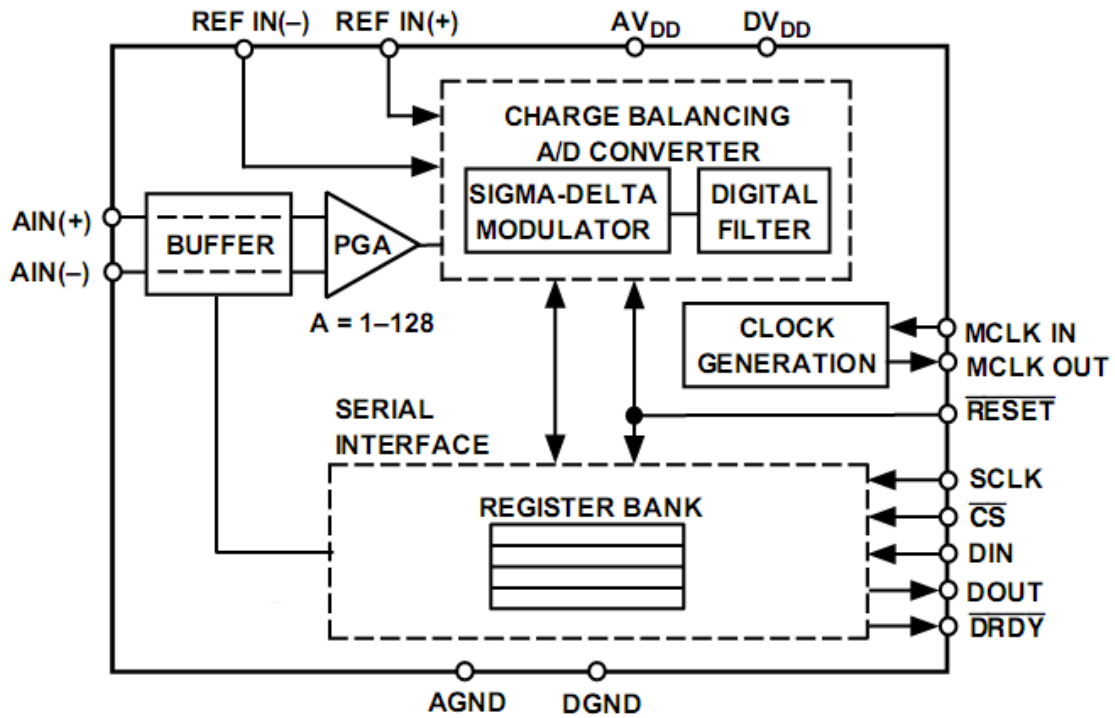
REF IN(–) REF IN(+) $AV_{DD}$ $DV_{DD}$

CHARGE BALANCING A/D CONVERTER

SIGMA-DELTA MODULATOR

DIGITAL FILTER

AIN(+)

AIN(–)

BUFFER

PGA

A = 1–128

CLOCK GENERATION

MCLK IN

MCLK OUT

$\overline{RESET}$

SERIAL INTERFACE

REGISTER BANK

SCLK

$\overline{CS}$

DIN

DOUT

$\overline{DRDY}$

AGND DGND